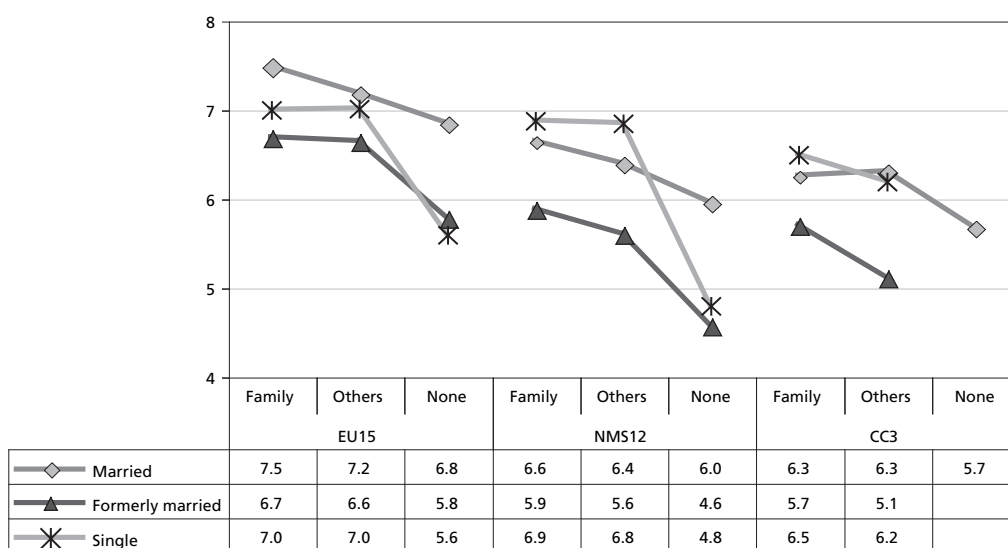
8
7
6
5
4

| | Family | Others | None | Family | Others | None | Family | Others | None |
|---|---|---|---|---|---|---|---|---|---|
| | EU15 | | | NMS12 | | | CC3 | | |
| Married | 7.5 | 7.2 | 6.8 | 6.6 | 6.4 | 6.0 | 6.3 | 6.3 | 5.7 |
| Formerly married | 6.7 | 6.6 | 5.8 | 5.9 | 5.6 | 4.6 | 5.7 | 5.1 | |
| Single | 7.0 | 7.0 | 5.6 | 6.9 | 6.8 | 4.8 | 6.5 | 6.2 | |